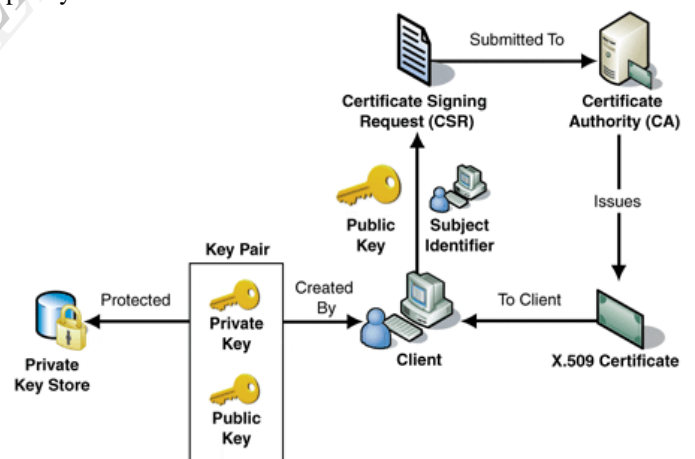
Submitted To

Certificate Signing Request (CSR)

Certificate Authority (CA)

Public Key

Subject Identifier

Issues

Key Pair

Protected

Private Key

Created By

To Client

Private Key Store

Client

X.509 Certificate

Public Key